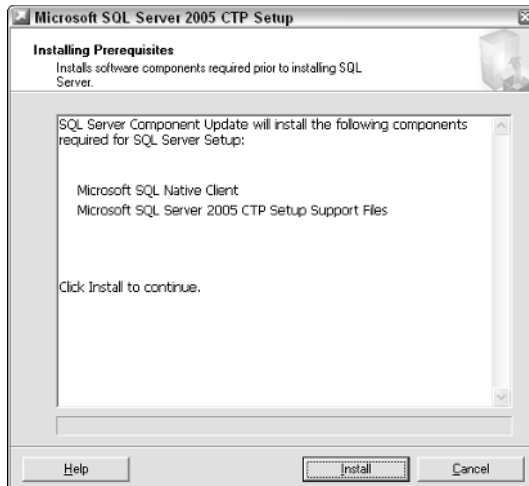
Microsoft SQL Server 2005 CTP Setup

Installing Prerequisites
Installs software components required prior to installing SQL Server.

SQL Server Component Update will install the following components required for SQL Server Setup:

Microsoft SQL Native Client
Microsoft SQL Server 2005 CTP Setup Support Files

Click Install to continue.

Help Install Cancel